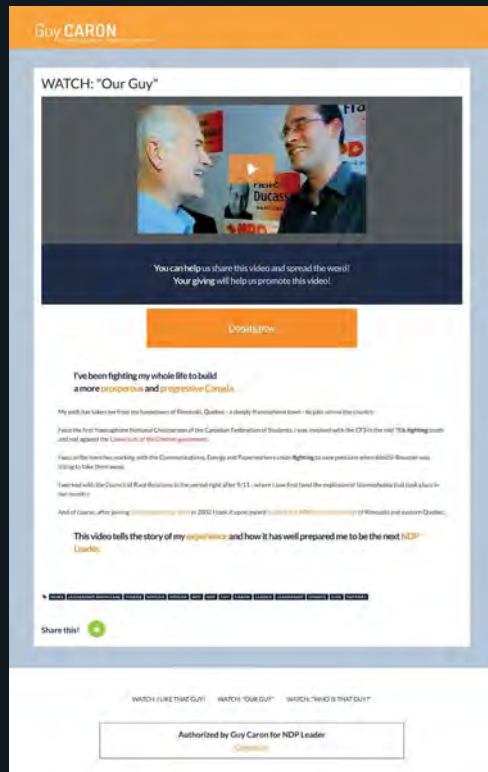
Guy CARON

WATCH: "Our Guy"

You can help us share this video and spread the word!
Your giving will help us promote this video!

Donate now

I've been fighting my whole life to build a more prosperous and progressive Canada.

My path has taken me from my hometown of Rimouski, Quebec – a deeply francophone town – to jobs across the country.

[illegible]

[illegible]

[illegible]

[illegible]

This video tells the story of my experience and how it has well prepared me to be the next NDP Leader.

Share this!

WATCH: I LIKE THAT GUY! WATCH: "OUR GUY" WATCH: "WHO IS THAT GUY"

Authorized by Guy Caron for NDP Leader
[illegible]